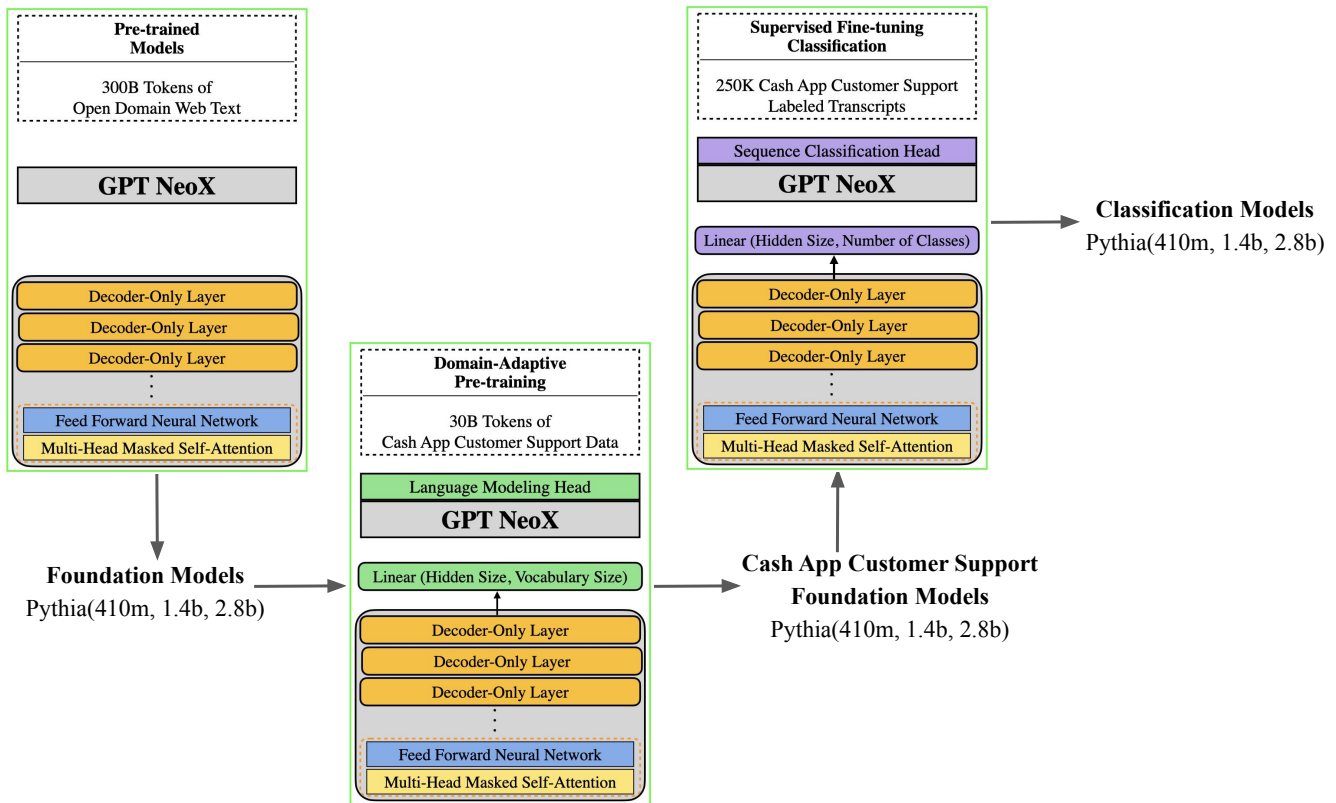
Pre-trained Models

300B Tokens of Open Domain Web Text

GPT NeoX

Decoder-Only Layer
Decoder-Only Layer
Decoder-Only Layer
⋮
Feed Forward Neural Network
Multi-Head Masked Self-Attention

Foundation Models
Pythia(410m, 1.4b, 2.8b)

Domain-Adaptive Pre-training

30B Tokens of Cash App Customer Support Data

Language Modeling Head
GPT NeoX

Linear (Hidden Size, Vocabulary Size)

Decoder-Only Layer
Decoder-Only Layer
Decoder-Only Layer
⋮
Feed Forward Neural Network
Multi-Head Masked Self-Attention

Cash App Customer Support Foundation Models
Pythia(410m, 1.4b, 2.8b)

Supervised Fine-tuning Classification

250K Cash App Customer Support Labeled Transcripts

Sequence Classification Head
GPT NeoX

Linear (Hidden Size, Number of Classes)

Decoder-Only Layer
Decoder-Only Layer
Decoder-Only Layer
⋮
Feed Forward Neural Network
Multi-Head Masked Self-Attention

Classification Models
Pythia(410m, 1.4b, 2.8b)